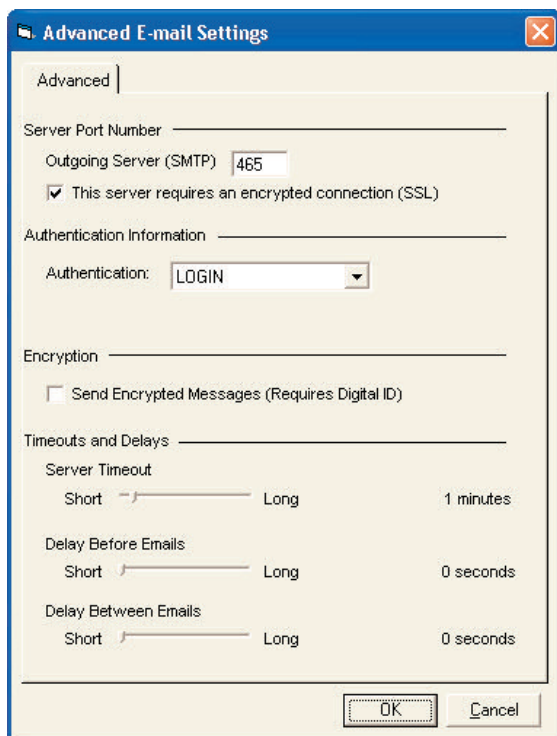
Advanced E-mail Settings

Advanced

Server Port Number

Outgoing Server (SMTP) 465

This server requires an encrypted connection (SSL)

Authentication Information

Authentication: LOGIN

Encryption

Send Encrypted Messages (Requires Digital ID)

Timeouts and Delays

Server Timeout

Short Long 1 minutes

Delay Before Emails

Short Long 0 seconds

Delay Between Emails

Short Long 0 seconds

OK Cancel